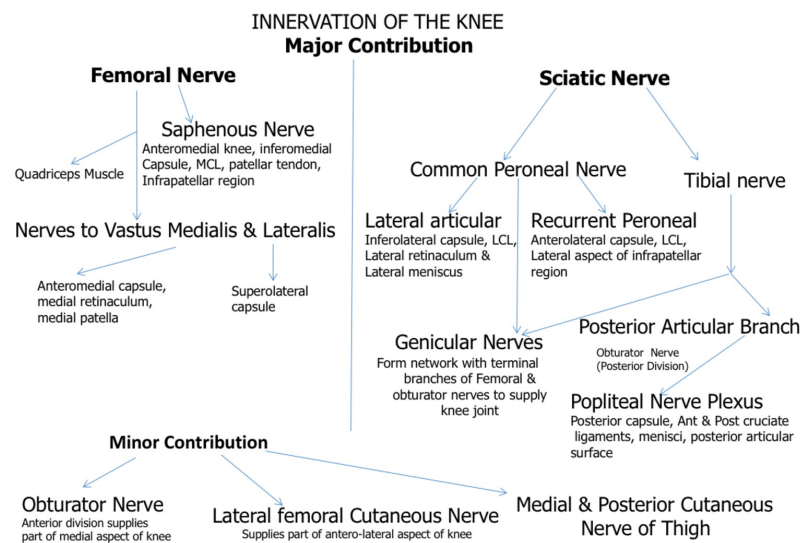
INNERVATION OF THE KNEE
**Major Contribution**

**Femoral Nerve**

Saphenous Nerve
Anteromedial knee, inferomedial Capsule, MCL, patellar tendon, Infrapatellar region

Quadriceps Muscle

Nerves to Vastus Medialis & Lateralis

Anteromedial capsule, medial retinaculum, medial patella

Superolateral capsule

**Sciatic Nerve**

Common Peroneal Nerve

Tibial nerve

Lateral articular
Inferolateral capsule, LCL, Lateral retinaculum & Lateral meniscus

Recurrent Peroneal
Anterolateral capsule, LCL, Lateral aspect of infrapatellar region

Genicular Nerves
Form network with terminal branches of Femoral & obturator nerves to supply knee joint

Posterior Articular Branch

Obturator Nerve (Posterior Division)

Popliteal Nerve Plexus
Posterior capsule, Ant & Post cruciate ligaments, menisci, posterior articular surface

**Minor Contribution**

Obturator Nerve
Anterior division supplies part of medial aspect of knee

Lateral femoral Cutaneous Nerve
Supplies part of antero-lateral aspect of knee

Medial & Posterior Cutaneous Nerve of Thigh